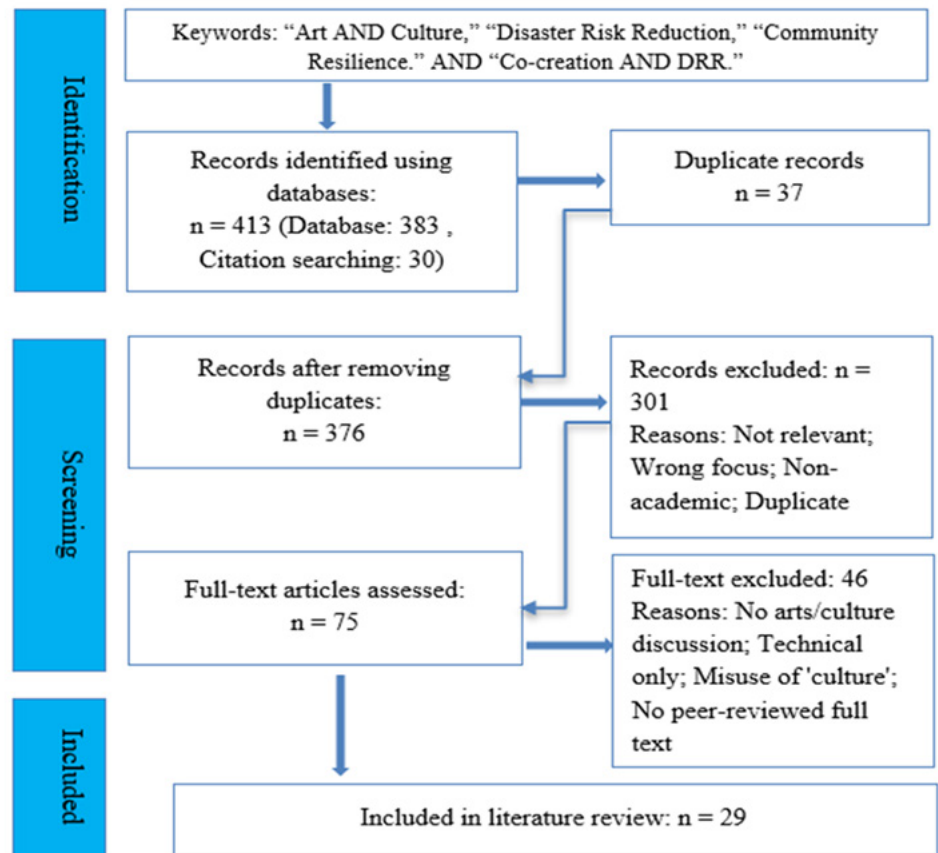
Identification

Keywords: “Art AND Culture,” “Disaster Risk Reduction,” “Community Resilience.” AND “Co-creation AND DRR.”

Records identified using databases:
n = 413 (Database: 383 , Citation searching: 30)

Duplicate records
n = 37

Screening

Records after removing duplicates:
n = 376

Records excluded: n = 301
Reasons: Not relevant; Wrong focus; Non-academic; Duplicate

Full-text articles assessed:
n = 75

Full-text excluded: 46
Reasons: No arts/culture discussion; Technical only; Misuse of 'culture'; No peer-reviewed full text

Included

Included in literature review: n = 29